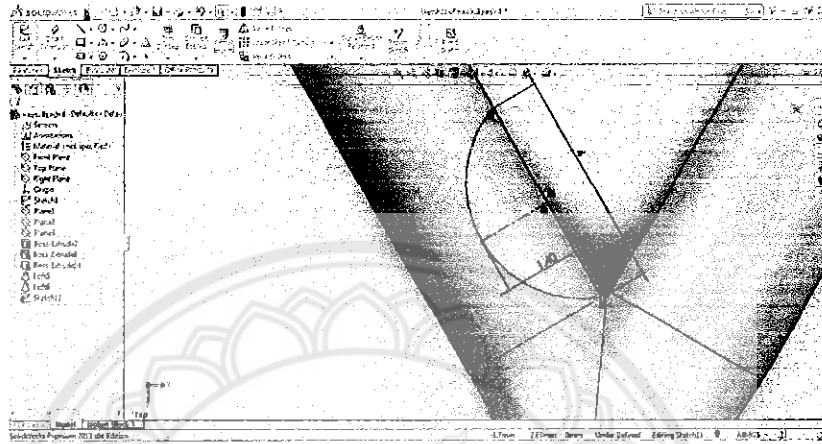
SOLIDWORKS

Features Sketch

Annotations
Material <not specified>
Front Plane
Top Plane
Right Plane
Origin
Sketch1
Plane1
Plane2
Plane3
Boss-Extrude2
Boss-Extrude3
Boss-Extrude4
Cut4
Cut5
Sketch12

1.40

*Top

Model Motion Study 1

SolidWorks Premium 2013 x64 Edition

Under Defined Editing Sketch12